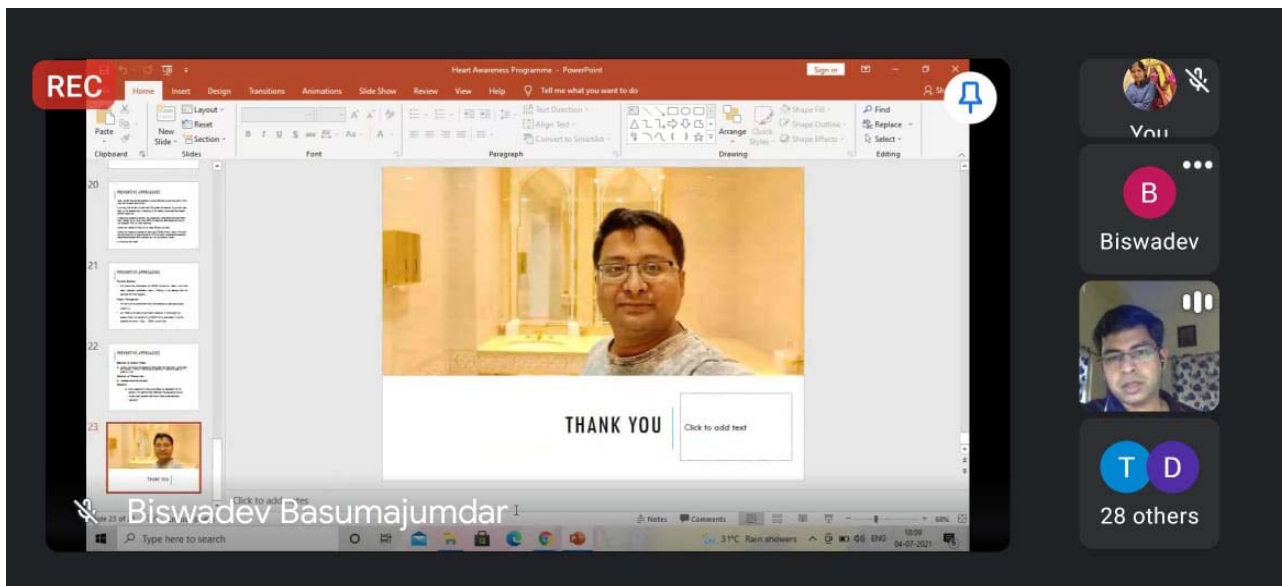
REC

Heart Awareness Programme - PowerPoint

Sign in

Home Insert Design Transitions Animations Slide Show Review View Help Tell me what you want to do

Paste Clipboard New Slide Layout Reset Section Slides

Font

Text Direction Align Text Convert to SmartArt Paragraph

Arrange Quick Styles Shape Fill Shape Outline Shape Effects Drawing

Find Replace Select Editing

20 PREVENTIVE APPROACHES

21 PREVENTIVE APPROACHES

22 PREVENTIVE APPROACHES

23 THANK YOU

THANK YOU

Click to add text

Click to add notes

Slide 23 of

Notes Comments 68%

Type here to search

31°C Rain showers ENG 18:09 04-07-2021

Biswadev Basumajumdar

You

B

Biswadev

T D

28 others